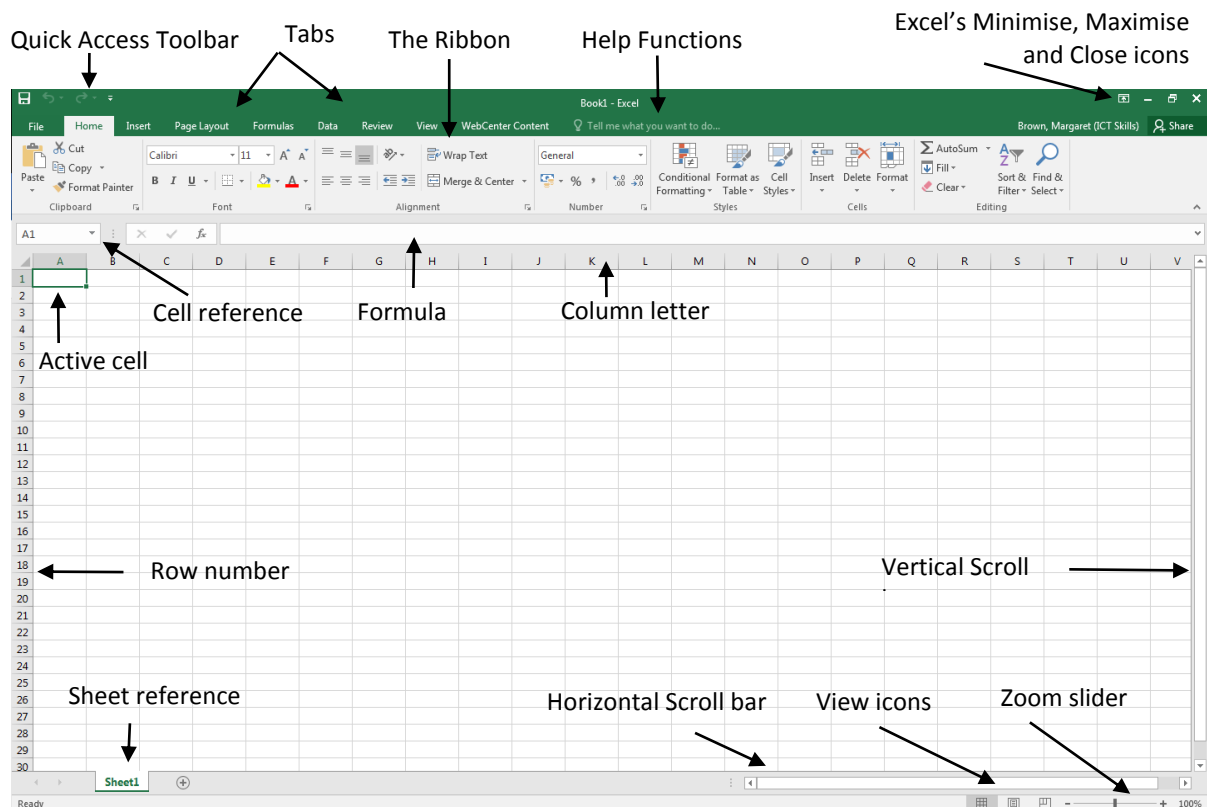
Quick Access Toolbar

Tabs

The Ribbon

Help Functions

Excel's Minimise, Maximise and Close icons

Book1 - Excel

File Home Insert Page Layout Formulas Data Review View WebCenter Content Tell me what you want to do...

Brown, Margaret (ICT Skills) Share

Cut
Copy
Paste
Format Painter
Clipboard

Calibri 11
B I U
Font

Wrap Text
Merge & Center
Alignment

General
% ,
Number

Conditional Formatting
Format as Table
Cell Styles
Styles

Insert Delete Format
Cells

AutoSum
Fill
Clear
Sort & Filter
Find & Select
Editing

A1

fx

A B C D E F G H I J K L M N O P Q R S T U V

1 2 3 4 5 6 7 8 9 10 11 12 13 14 15 16 17 18 19 20 21 22 23 24 25 26 27 28 29 30

Cell reference

Formula

Column letter

Active cell

Row number

Vertical Scroll

Sheet reference

Horizontal Scroll bar

View icons

Zoom slider

Sheet1

Ready

100%